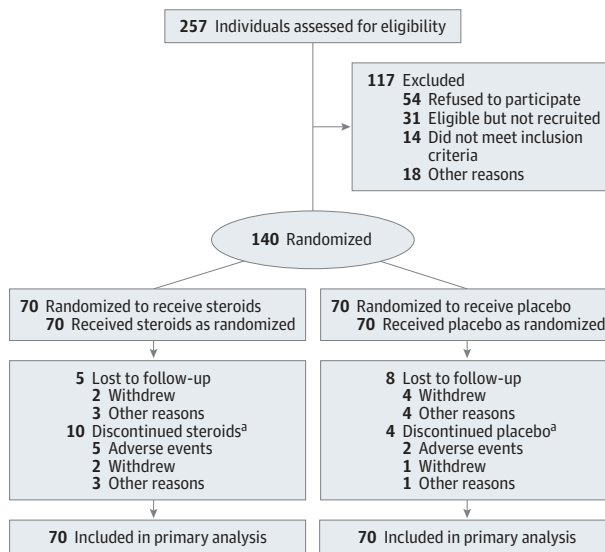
257 Individuals assessed for eligibility

117 Excluded
54 Refused to participate
31 Eligible but not recruited
14 Did not meet inclusion criteria
18 Other reasons

140 Randomized

70 Randomized to receive steroids
70 Received steroids as randomized

5 Lost to follow-up
2 Withdrew
3 Other reasons
10 Discontinued steroids$^{a}$
5 Adverse events
2 Withdrew
3 Other reasons

70 Included in primary analysis

70 Randomized to receive placebo
70 Received placebo as randomized

8 Lost to follow-up
4 Withdrew
4 Other reasons
4 Discontinued placebo$^{a}$
2 Adverse events
1 Withdrew
1 Other reasons

70 Included in primary analysis